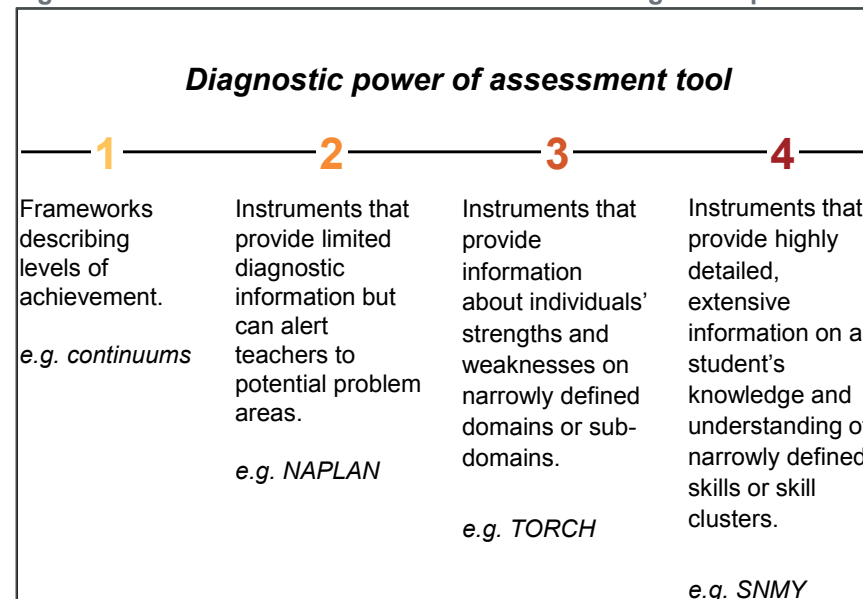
Diagnostic power of assessment tool

1

Frameworks describing levels of achievement.

e.g. continuums

2

Instruments that provide limited diagnostic information but can alert teachers to potential problem areas.

e.g. NAPLAN

3

Instruments that provide information about individuals' strengths and weaknesses on narrowly defined domains or sub-domains.

e.g. TORCH

4

Instruments that provide highly detailed, extensive information on a student's knowledge and understanding of narrowly defined skills or skill clusters.

e.g. SNMY